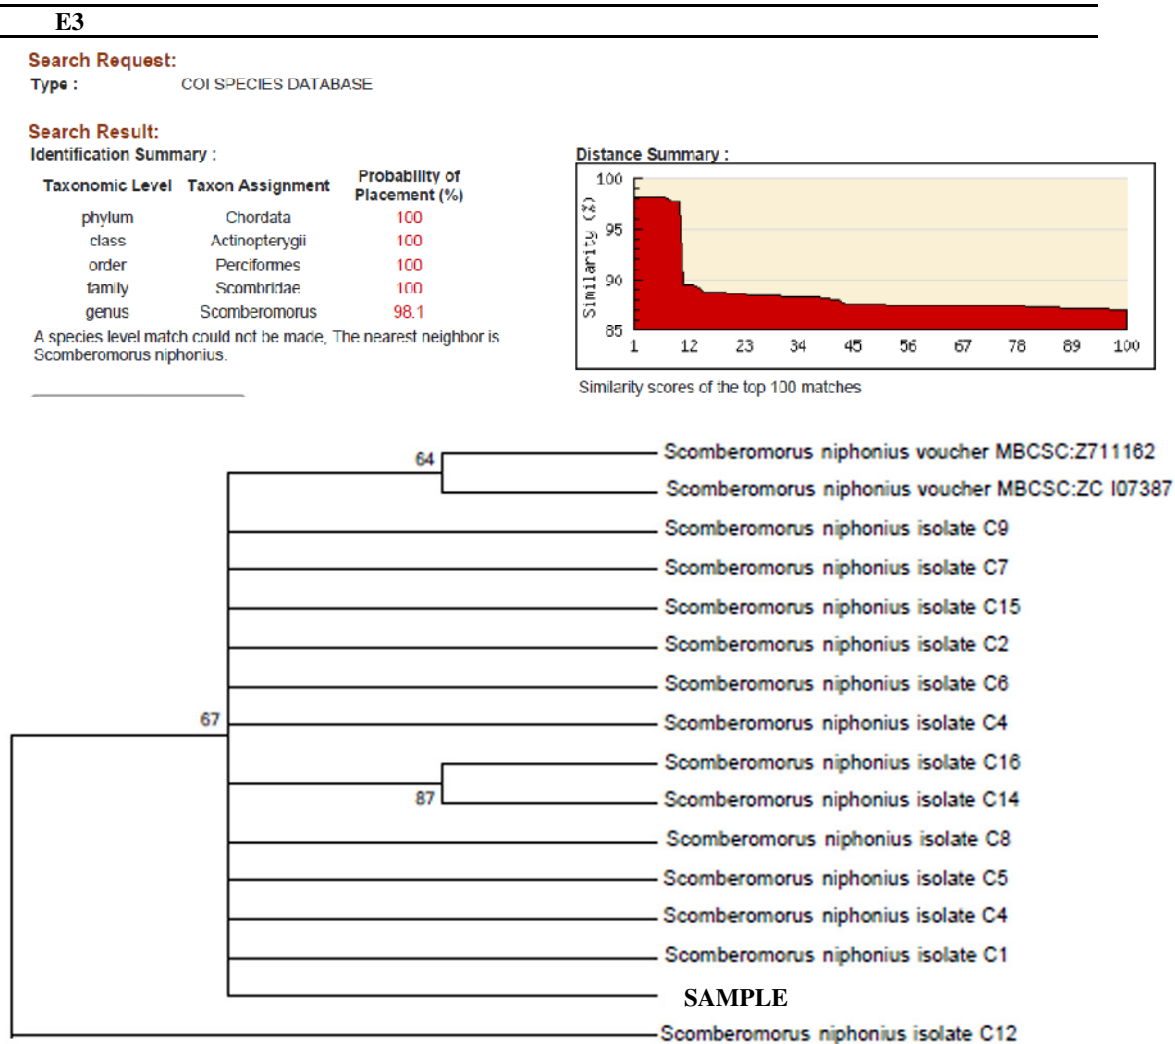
E3

Search Request:
Type : COI SPECIES DATABASE

Search Result:
Identification Summary :

| Taxonomic Level | Taxon Assignment | Probability of Placement (%) |
|---|---|---|
| phylum | Chordata | 100 |
| class | Actinopterygii | 100 |
| order | Perciformes | 100 |
| family | Scombridae | 100 |
| genus | Scomberomorus | 98.1 |

A species level match could not be made. The nearest neighbor is Scomberomorus niphonius.

Distance Summary :
100
95
90
85
Similarity (%)
1 12 23 34 45 56 67 78 89 100
Similarity scores of the top 100 matches

64
Scomberomorus niphonius voucher MBCSC:Z711162
Scomberomorus niphonius voucher MBCSC:ZC I07387
Scomberomorus niphonius isolate C9
Scomberomorus niphonius isolate C7
Scomberomorus niphonius isolate C15
Scomberomorus niphonius isolate C2
Scomberomorus niphonius isolate C6
67
Scomberomorus niphonius isolate C4
Scomberomorus niphonius isolate C16
87
Scomberomorus niphonius isolate C14
Scomberomorus niphonius isolate C8
Scomberomorus niphonius isolate C5
Scomberomorus niphonius isolate C4
Scomberomorus niphonius isolate C1
SAMPLE
Scomberomorus niphonius isolate C12